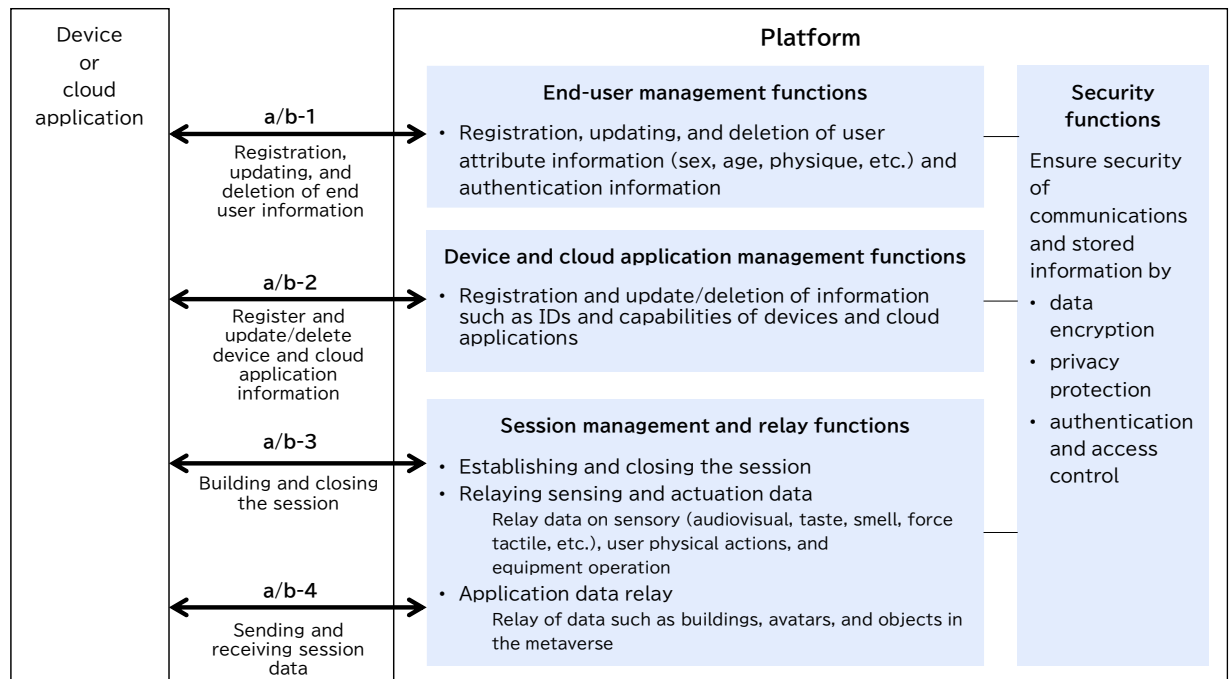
Device or cloud application

a/b-1
Registration, updating, and deletion of end user information

a/b-2
Register and update/delete device and cloud application information

a/b-3
Building and closing the session

a/b-4
Sending and receiving session data

Platform

End-user management functions
• Registration, updating, and deletion of user attribute information (sex, age, physique, etc.) and authentication information

Device and cloud application management functions
• Registration and update/deletion of information such as IDs and capabilities of devices and cloud applications

Session management and relay functions
• Establishing and closing the session
• Relaying sensing and actuation data
Relay data on sensory (audiovisual, taste, smell, force tactile, etc.), user physical actions, and equipment operation
• Application data relay
Relay of data such as buildings, avatars, and objects in the metaverse

Security functions
Ensure security of communications and stored information by
• data encryption
• privacy protection
• authentication and access control